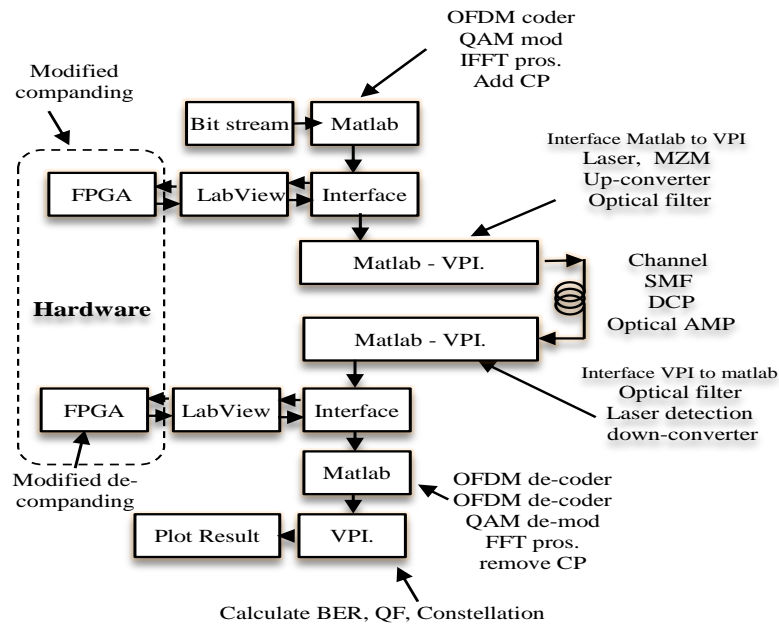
OFDM coder
QAM mod
IFFT pros.
Add CP

Modified companding

Bit stream

Matlab

FPGA

LabView

Interface

Interface Matlab to VPI
Laser, MZM
Up-converter
Optical filter

Matlab - VPI.

Hardware

Channel
SMF
DCP
Optical AMP

Matlab - VPI.

Interface VPI to matlab
Optical filter
Laser detection
down-converter

FPGA

LabView

Interface

Modified decompanding

Matlab

OFDM de-coder
OFDM de-coder
QAM de-mod
FFT pros.
remove CP

Plot Result

VPI.

Calculate BER, QF, Constellation